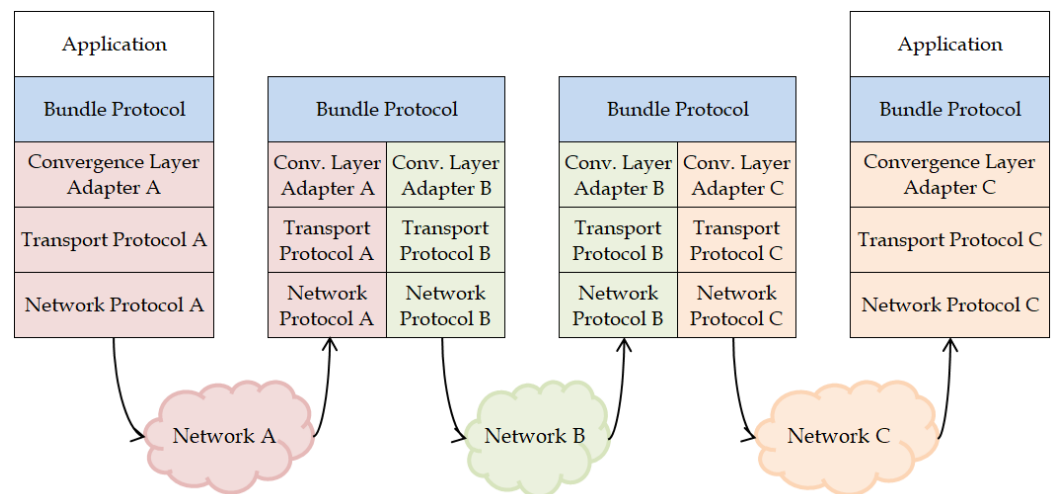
Application

Bundle Protocol

Convergence Layer Adapter A

Transport Protocol A

Network Protocol A

Bundle Protocol

| Conv. Layer Adapter A | Conv. Layer Adapter B |
|---|---|
| Transport Protocol A | Transport Protocol B |
| Network Protocol A | Network Protocol B |

Bundle Protocol

| Conv. Layer Adapter B | Conv. Layer Adapter C |
|---|---|
| Transport Protocol B | Transport Protocol C |
| Network Protocol B | Network Protocol C |

Application

Bundle Protocol

Convergence Layer Adapter C

Transport Protocol C

Network Protocol C

Network A

Network B

Network C